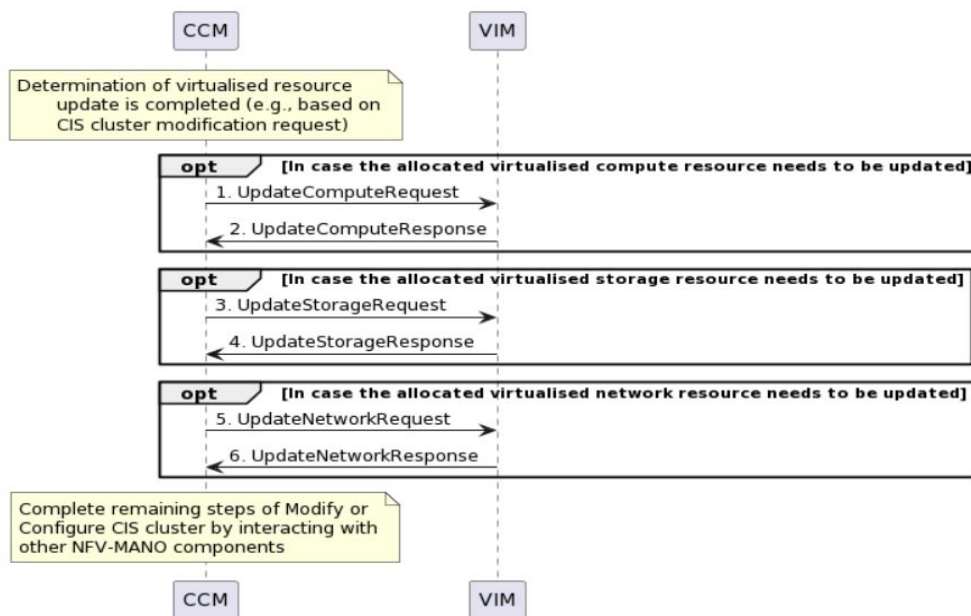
CCM

VIM

Determination of virtualised resource update is completed (e.g., based on CIS cluster modification request)

opt [In case the allocated virtualised compute resource needs to be updated]

1. UpdateComputeRequest

2. UpdateComputeResponse

opt [In case the allocated virtualised storage resource needs to be updated]

3. UpdateStorageRequest

4. UpdateStorageResponse

opt [In case the allocated virtualised network resource needs to be updated]

5. UpdateNetworkRequest

6. UpdateNetworkResponse

Complete remaining steps of Modify or Configure CIS cluster by interacting with other NFV-MANO components

CCM

VIM